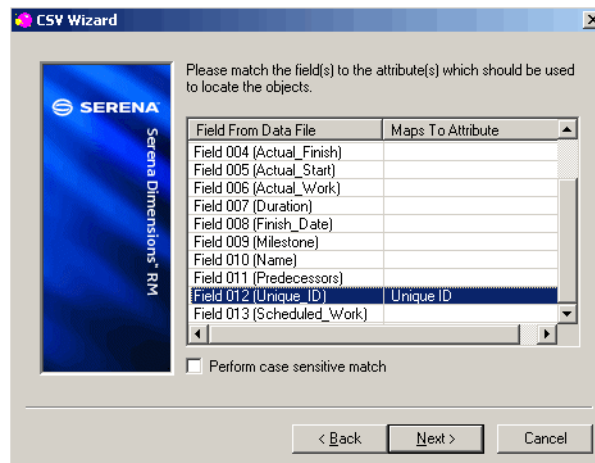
CSV Wizard

SERENA

Serena Dimensions® RM

Please match the field(s) to the attribute(s) which should be used to locate the objects.

| Field From Data File | Maps To Attribute |
|---|---|
| Field 004 (Actual_Finish) | |
| Field 005 (Actual_Start) | |
| Field 006 (Actual_Work) | |
| Field 007 (Duration) | |
| Field 008 (Finish_Date) | |
| Field 009 (Milestone) | |
| Field 010 (Name) | |
| Field 011 (Predecessors) | |
| Field 012 (Unique_ID) | Unique ID |
| Field 013 (Scheduled_Work) | |

Perform case sensitive match

< Back    Next >    Cancel